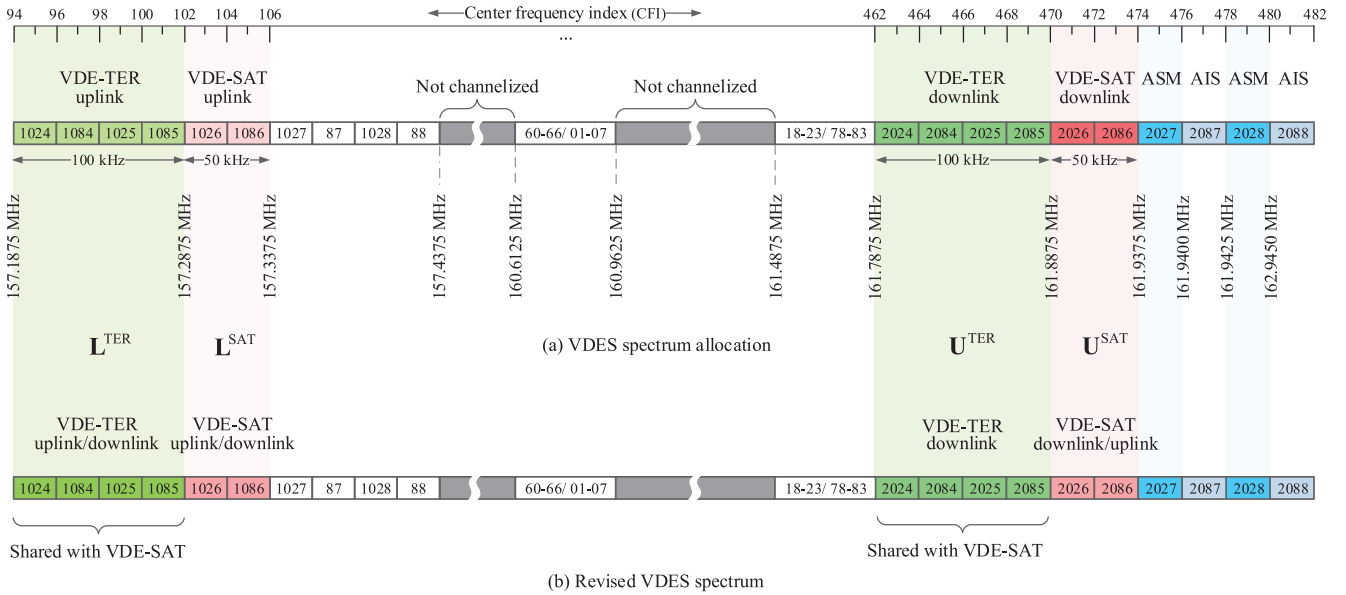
94 96 98 100 102 104 106

Center frequency index (CFI)

...

462 464 466 468 470 472 474 476 478 480 482

VDE-TER uplink

VDE-SAT uplink

Not channelized

Not channelized

VDE-TER downlink

VDE-SAT downlink

ASM AIS ASM AIS

1024 1084 1025 1085 1026 1086 1027 87 1028 88 60-66/ 01-07 18-23/ 78-83 2024 2084 2025 2085 2026 2086 2027 2087 2028 2088

100 kHz

50 kHz

100 kHz

50 kHz

157.1875 MHz

157.2875 MHz

157.3375 MHz

157.4375 MHz

160.6125 MHz

160.9625 MHz

161.4875 MHz

161.7875 MHz

161.8875 MHz

161.9375 MHz

161.9400 MHz

161.9425 MHz

162.9450 MHz

$\mathbf{L}^{TER}$

$\mathbf{L}^{SAT}$

(a) VDES spectrum allocation

$\mathbf{U}^{TER}$

$\mathbf{U}^{SAT}$

VDE-TER uplink/downlink

VDE-SAT uplink/downlink

VDE-TER downlink

VDE-SAT downlink/uplink

1024 1084 1025 1085 1026 1086 1027 87 1028 88 60-66/ 01-07 18-23/ 78-83 2024 2084 2025 2085 2026 2086 2027 2087 2028 2088

Shared with VDE-SAT

Shared with VDE-SAT

(b) Revised VDES spectrum